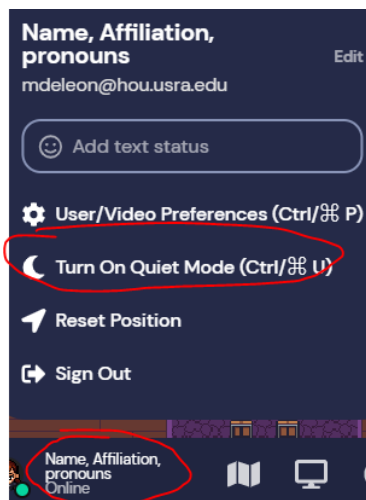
Name, Affiliation, pronouns

Edit

mdeleon@hou.usra.edu

Add text status

User/Video Preferences (Ctrl/⌘ P)

Turn On Quiet Mode (Ctrl/⌘ U)

Reset Position

Sign Out

Name, Affiliation, pronouns
Online